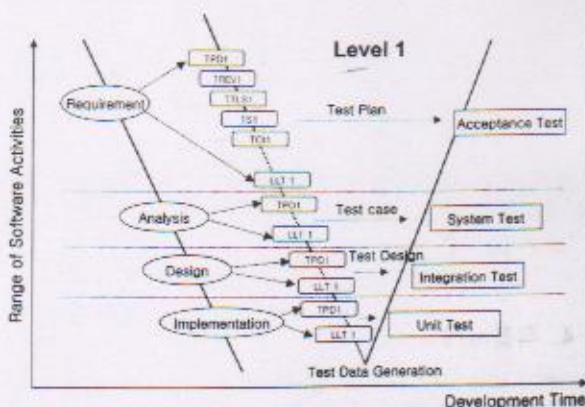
Level 1

Requirement

TPD1

TREV1

TRL1

TS1

TC1

Test Plan

Acceptance Test

LLT 1

Analysis

TPD1

Test case

System Test

LLT 1

Design

TPD1

Test Design

Integration Test

LLT 1

Implementation

TPD1

Unit Test

LLT 1

Test Data Generation

Range of Software Activities

Development Time